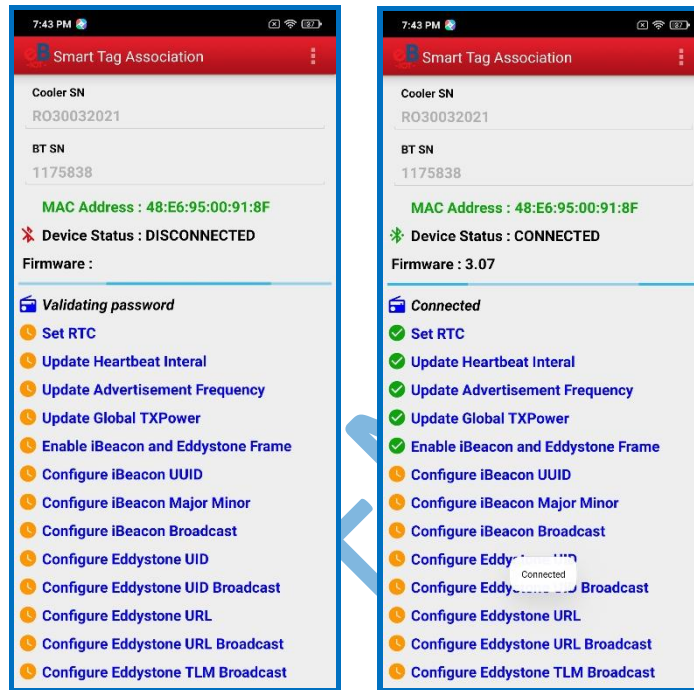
7:43 PM

Smart Tag Association

Cooler SN
RO30032021

BT SN
1175838

MAC Address : 48:E6:95:00:91:8F

Device Status : DISCONNECTED

Firmware :

Validating password
Set RTC
Update Heartbeat Interal
Update Advertisement Frequency
Update Global TXPower
Enable iBeacon and Eddystone Frame
Configure iBeacon UUID
Configure iBeacon Major Minor
Configure iBeacon Broadcast
Configure Eddystone UID
Configure Eddystone UID Broadcast
Configure Eddystone URL
Configure Eddystone URL Broadcast
Configure Eddystone TLM Broadcast

7:43 PM

Smart Tag Association

Cooler SN
RO30032021

BT SN
1175838

MAC Address : 48:E6:95:00:91:8F

Device Status : CONNECTED

Firmware : 3.07

Connected
Set RTC
Update Heartbeat Interal
Update Advertisement Frequency
Update Global TXPower
Enable iBeacon and Eddystone Frame
Configure iBeacon UUID
Configure iBeacon Major Minor
Configure iBeacon Broadcast
Configure Eddy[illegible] UID
Configure Eddy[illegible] Broadcast
Connected
Configure Eddystone URL
Configure Eddystone URL Broadcast
Configure Eddystone TLM Broadcast